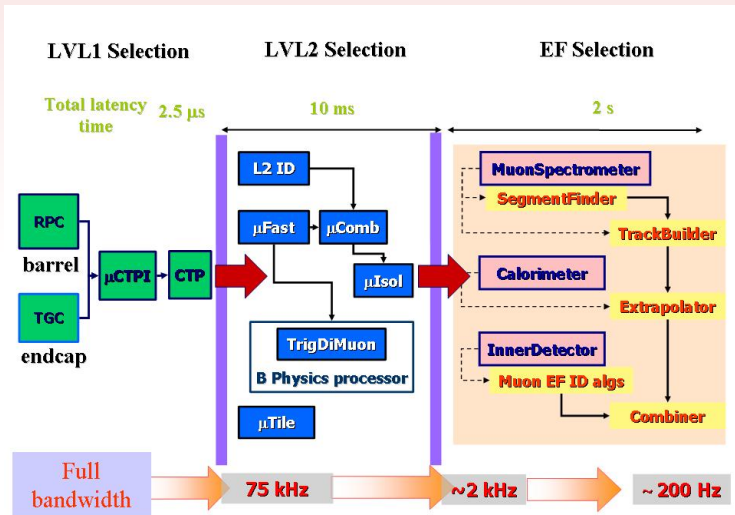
LVL1 Selection

LVL2 Selection

EF Selection

Total latency time

2.5 μs

10 ms

2 s

RPC

barrel

TGC

endcap

μCTPI

CTP

L2 ID

μFast

μComb

μIsol

TrigDiMuon

B Physics processor

μTile

MuonSpectrometer

SegmentFinder

TrackBuilder

Calorimeter

Extrapolator

InnerDetector

Muon EF ID algs

Combiner

Full bandwidth

75 kHz

~2 kHz

~ 200 Hz